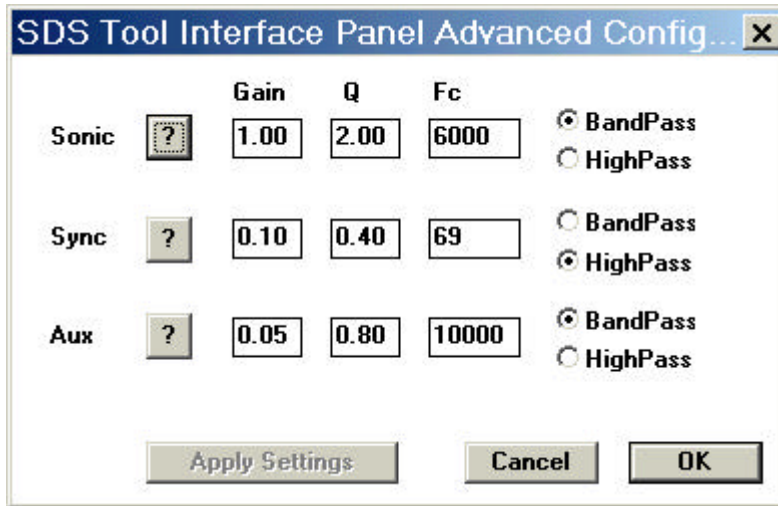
SDS Tool Interface Panel Advanced Config... X

| | | Gain | Q | Fc | |
|---|---|---|---|---|---|
| Sonic | ? | 1.00 | 2.00 | 6000 | BandPass / HighPass |
| Sync | ? | 0.10 | 0.40 | 69 | BandPass / HighPass |
| Aux | ? | 0.05 | 0.80 | 10000 | BandPass / HighPass |

Apply Settings   Cancel   OK